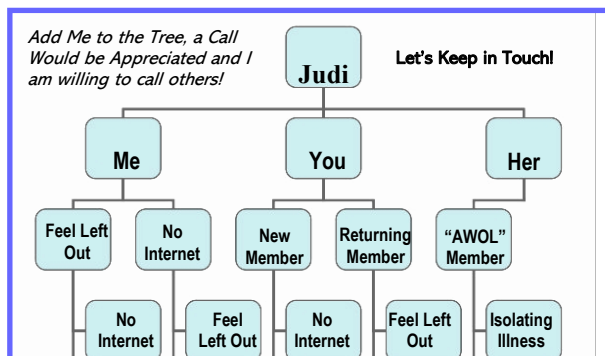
Add Me to the Tree, a Call Would be Appreciated and I am willing to call others!

Judi

Let's Keep in Touch!

Me

You

Her

Feel Left Out

No Internet

New Member

Returning Member

"AWOL" Member

No Internet

Feel Left Out

No Internet

Feel Left Out

Isolating Illness